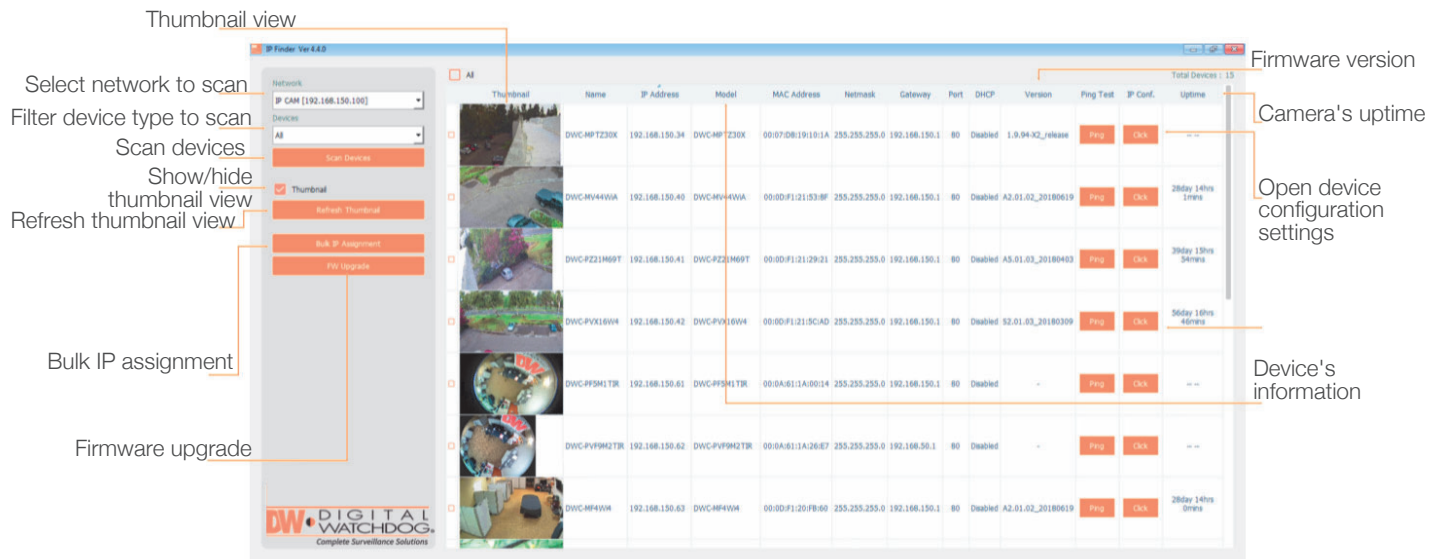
Thumbnail view

Select network to scan
Filter device type to scan
Scan devices
Show/hide thumbnail view
Refresh thumbnail view

Bulk IP assignment

Firmware upgrade

Firmware version
Camera's uptime
Open device configuration settings
Device's information

IP Finder Ver 4.4.0

Network
IP CAM [192.168.150.100]
Devices
All
Scan Devices
Thumbnail
Refresh Thumbnail
Bulk IP Assignment
FW Upgrade

DW DIGITAL WATCHDOG.
Complete Surveillance Solutions

All
Total Devices : 15

| Thumbnail | Name | IP Address | Model | MAC Address | Netmask | Gateway | Port | DHCP | Version | Ping Test | IP Conf. | Uptime |
|---|---|---|---|---|---|---|---|---|---|---|---|---|
| | DWC-MPTZ30X | 192.168.150.34 | DWC-MPTZ30X | 00:07:D8:19:10:1A | 255.255.255.0 | 192.168.150.1 | 80 | Disabled | 1.9.94-X2_release | Ping | Click | -- -- |
| | DWC-MV44WiA | 192.168.150.40 | DWC-MV44WiA | 00:0D:F1:21:53:8F | 255.255.255.0 | 192.168.150.1 | 80 | Disabled | A2.01.02_20180619 | Ping | Click | 28day 14hrs 1mins |
| | DWC-PZ21M69T | 192.168.150.41 | DWC-PZ21M69T | 00:0D:F1:21:29:21 | 255.255.255.0 | 192.168.150.1 | 80 | Disabled | A5.01.03_20180403 | Ping | Click | 39day 15hrs 54mins |
| | DWC-PVX16W4 | 192.168.150.42 | DWC-PVX16W4 | 00:0D:F1:21:5C:AD | 255.255.255.0 | 192.168.150.1 | 80 | Disabled | S2.01.03_20180309 | Ping | Click | 56day 16hrs 46mins |
| | DWC-PF5M1TIR | 192.168.150.61 | DWC-PF5M1TIR | 00:0A:61:1A:00:14 | 255.255.255.0 | 192.168.150.1 | 80 | Disabled | - | Ping | Click | -- -- |
| | DWC-PVF9M2TIR | 192.168.150.62 | DWC-PVF9M2TIR | 00:0A:61:1A:26:E7 | 255.255.255.0 | 192.168.50.1 | 80 | Disabled | - | Ping | Click | -- -- |
| | DWC-MF4W4 | 192.168.150.63 | DWC-MF4W4 | 00:0D:F1:20:FB:60 | 255.255.255.0 | 192.168.150.1 | 80 | Disabled | A2.01.02_20180619 | Ping | Click | 28day 14hrs 0mins |